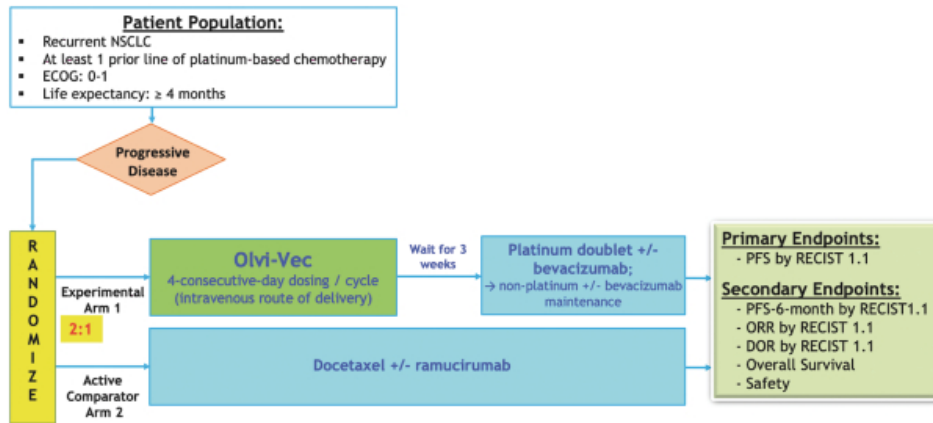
**Patient Population:**
- Recurrent NSCLC
- At least 1 prior line of platinum-based chemotherapy
- ECOG: 0-1
- Life expectancy: ≥ 4 months

Progressive Disease

R A N D O M I Z E

Experimental Arm 1

2:1

Olvi-Vec
4-consecutive-day dosing / cycle (intravenous route of delivery)

Wait for 3 weeks

Platinum doublet +/- bevacizumab;
→ non-platinum +/- bevacizumab maintenance

Active Comparator Arm 2

Docetaxel +/- ramucirumab

**Primary Endpoints:**
- PFS by RECIST 1.1

**Secondary Endpoints:**
- PFS-6-month by RECIST1.1
- ORR by RECIST 1.1
- DOR by RECIST 1.1
- Overall Survival
- Safety